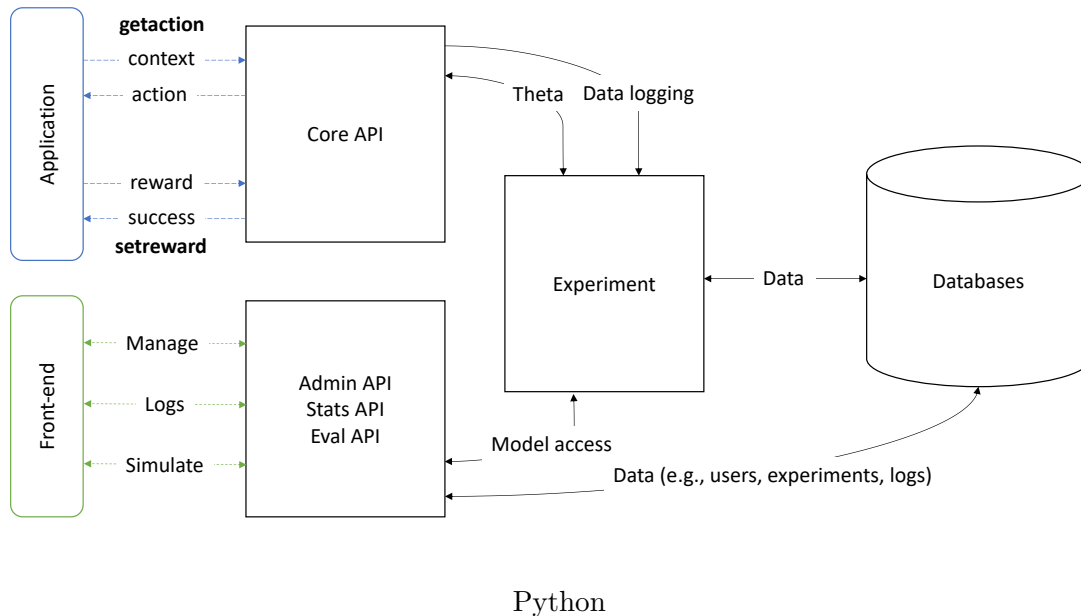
Application

getaction

context

action

reward

success

setreward

Core API

Theta

Data logging

Experiment

Data

Databases

Front-end

Manage

Logs

Simulate

Admin API
Stats API
Eval API

Model access

Data (e.g., users, experiments, logs)

Python